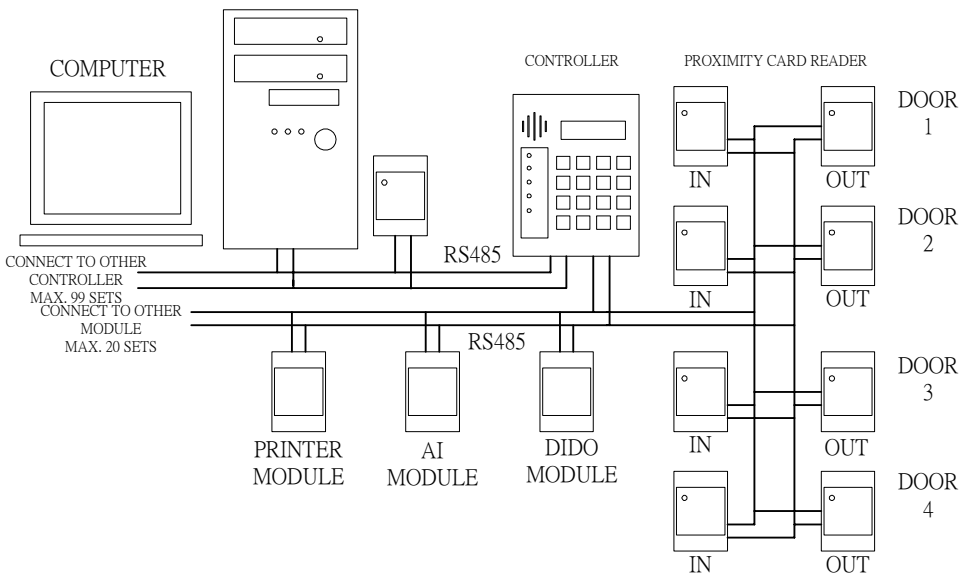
COMPUTER

CONTROLLER

PROXIMITY CARD READER

DOOR 1

IN

OUT

DOOR 2

IN

OUT

RS485

CONNECT TO OTHER CONTROLLER MAX. 99 SETS

CONNECT TO OTHER MODULE MAX. 20 SETS

RS485

DOOR 3

IN

OUT

DOOR 4

IN

OUT

PRINTER MODULE

AI MODULE

DIDO MODULE